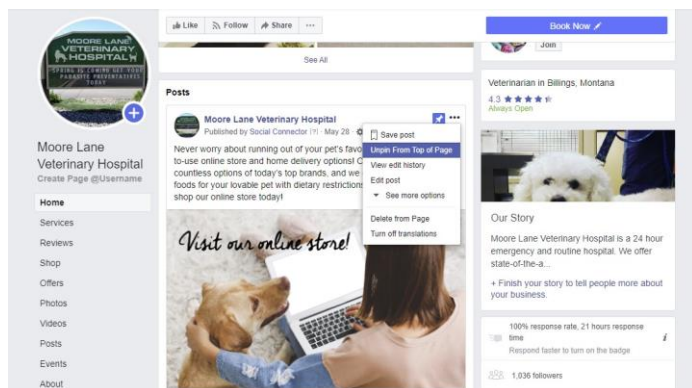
MOORE LANE VETERINARY HOSPITAL

SPRING IS COMING GET YOUR PARASITE PREVENTATIVES TODAY

Moore Lane Veterinary Hospital

Create Page @Username

Home

Services

Reviews

Shop

Offers

Photos

Videos

Posts

Events

About

Like

Follow

Share

···

See All

Posts

Moore Lane Veterinary Hospital

Published by Social Connector [?] · May 28

Never worry about running out of your pet's favo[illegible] to-use online store and home delivery options! C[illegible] countless options of today's top brands, and we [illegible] foods for your lovable pet with dietary restriction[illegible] shop our online store today!

Save post

Unpin From Top of Page

View edit history

Edit post

See more options

Delete from Page

Turn off translations

Visit our online store!

Book Now

Join

Veterinarian in Billings, Montana

4.3 ★★★★

Always Open

Our Story

Moore Lane Veterinary Hospital is a 24 hour emergency and routine hospital. We offer state-of-the-a...

+ Finish your story to tell people more about your business.

100% response rate, 21 hours response time

Respond faster to turn on the badge

1,036 followers